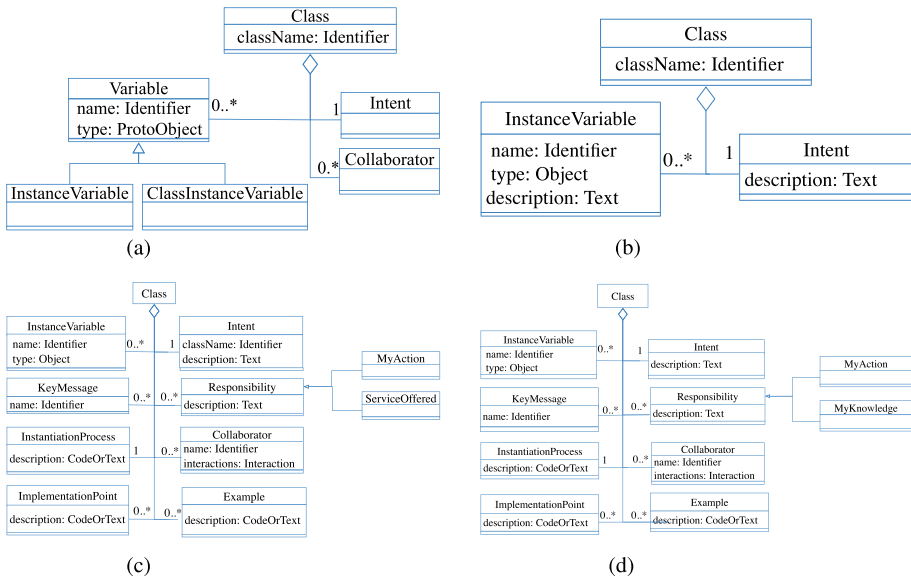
Class
className: Identifier

Variable
name: Identifier
type: ProtoObject

0..*

1

Intent

0..*

Collaborator

InstanceVariable

ClassInstanceVariable

(a)

Class
className: Identifier

InstanceVariable
name: Identifier
type: Object
description: Text

0..*

1

Intent
description: Text

(b)

Class

InstanceVariable
name: Identifier
type: Object

0..*

1

Intent
className: Identifier
description: Text

MyAction

KeyMessage
name: Identifier

0..*

0..*

Responsibility
description: Text

ServiceOffered

InstantiationProcess
description: CodeOrText

1

0..*

Collaborator
name: Identifier
interactions: Interaction

ImplementationPoint
description: CodeOrText

0..*

0..*

Example
description: CodeOrText

(c)

Class

InstanceVariable
name: Identifier
type: Object

0..*

1

Intent
description: Text

MyAction

KeyMessage
name: Identifier

0..*

0..*

Responsibility
description: Text

MyKnowledge

InstantiationProcess
description: CodeOrText

1

0..*

Collaborator
name: Identifier
interactions: Interaction

ImplementationPoint
description: CodeOrText

0..*

0..*

Example
description: CodeOrText

(d)